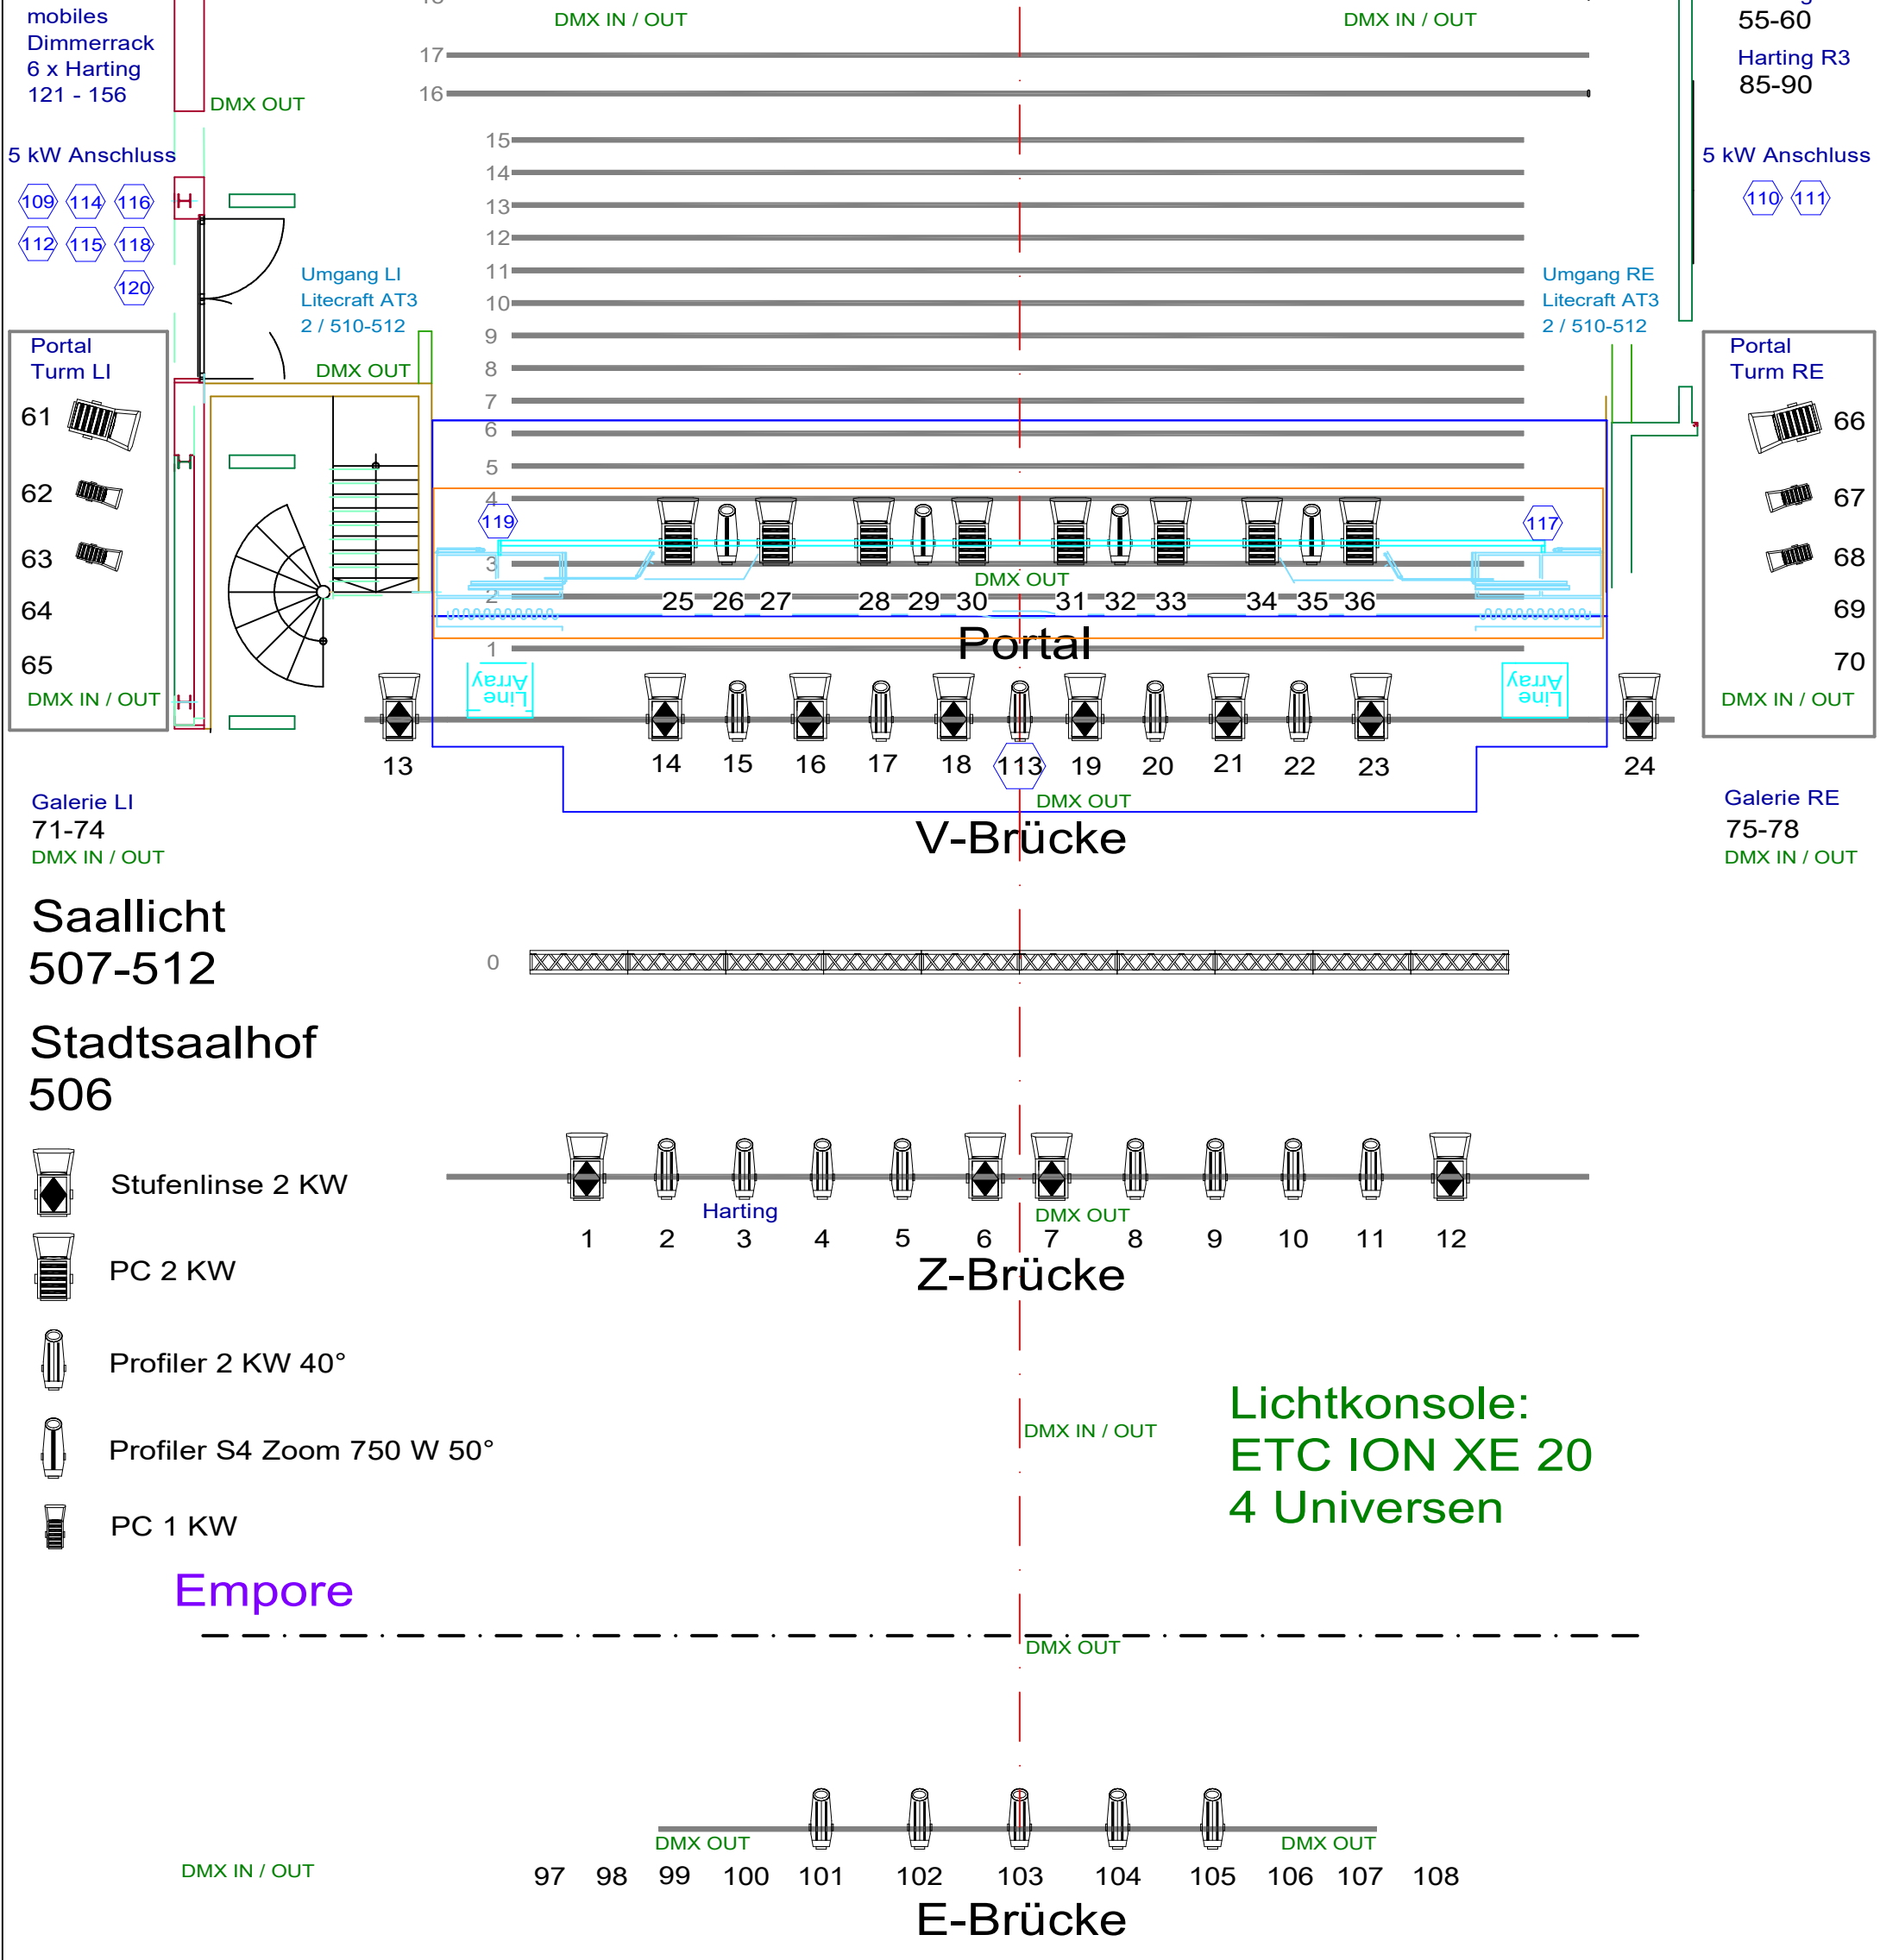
mobiles Dimmerrack 6 x Harting 121 - 156

DMX OUT

DMX IN / OUT

DMX IN / OUT

55-60

Harting R3 85-90

17
16
15
14
13
12
11
10
9
8
7
6
5
4
3
2
1

5 kW Anschluss

109 114 116
112 115 118
120

H

Umgang LI Litecraft AT3 2 / 510-512

Umgang RE Litecraft AT3 2 / 510-512

5 kW Anschluss

110 111

Portal Turm LI

61
62
63
64
65

DMX IN / OUT

DMX OUT

H

H

119

117

Portal Turm RE

66
67
68
69
70

DMX IN / OUT

25 26 27 28 29 30 31 32 33 34 35 36

DMX OUT

Portal

Line Array

Line Array

13 14 15 16 17 18 113 19 20 21 22 23 24

DMX OUT

Galerie LI 71-74 DMX IN / OUT

V-Brücke

Galerie RE 75-78 DMX IN / OUT

Saallicht 507-512

0

Stadtsaalhof 506

Stufenlinse 2 KW

PC 2 KW

Profiler 2 KW 40°

Profiler S4 Zoom 750 W 50°

PC 1 KW

Harting

DMX OUT

1 2 3 4 5 6 7 8 9 10 11 12

Z-Brücke

DMX IN / OUT

Lichtkonsole: ETC ION XE 20 4 Universen

Empore

DMX OUT

DMX OUT

DMX OUT

DMX IN / OUT

97 98 99 100 101 102 103 104 105 106 107 108

E-Brücke